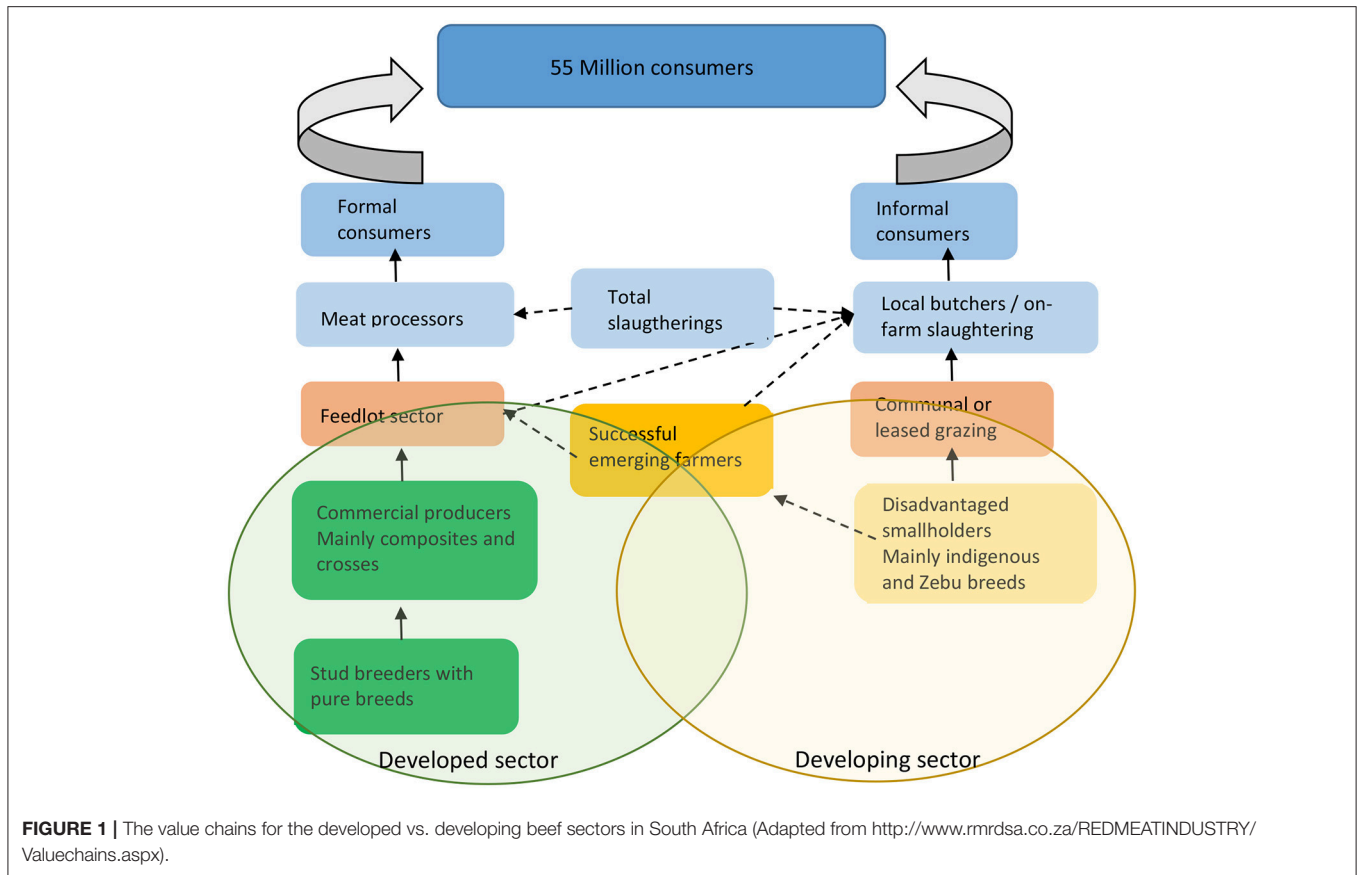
55 Million consumers

Formal consumers

Informal consumers

Meat processors

Total slaugtherings

Local butchers / on-farm slaughtering

Feedlot sector

Successful emerging farmers

Communal or leased grazing

Commercial producers Mainly composites and crosses

Disadvantaged smallholders Mainly indigenous and Zebu breeds

Stud breeders with pure breeds

Developed sector

Developing sector

**FIGURE 1 |** The value chains for the developed vs. developing beef sectors in South Africa (Adapted from http://www.rmrdsa.co.za/REDMEATINDUSTRY/Valuechains.aspx).